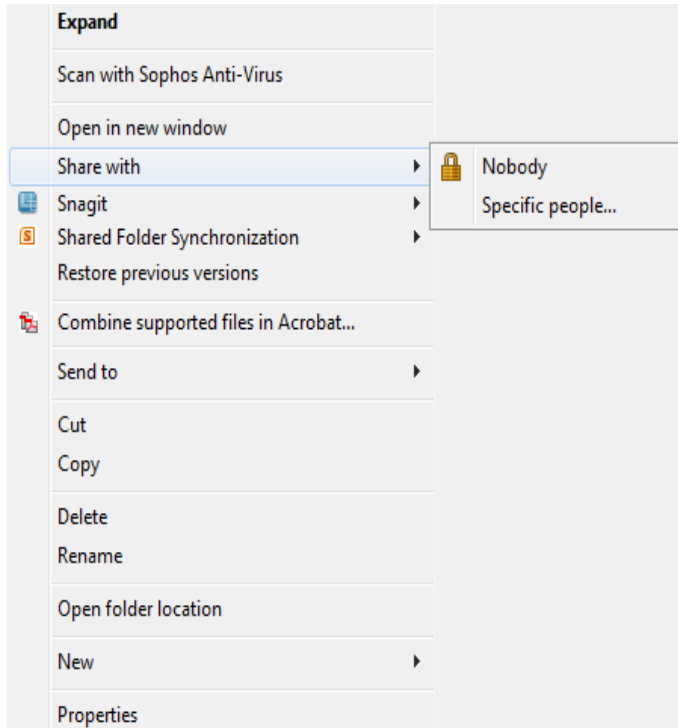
Expand

Scan with Sophos Anti-Virus

Open in new window

Share with

Nobody

Specific people...

Snagit

Shared Folder Synchronization

Restore previous versions

Combine supported files in Acrobat...

Send to

Cut

Copy

Delete

Rename

Open folder location

New

Properties